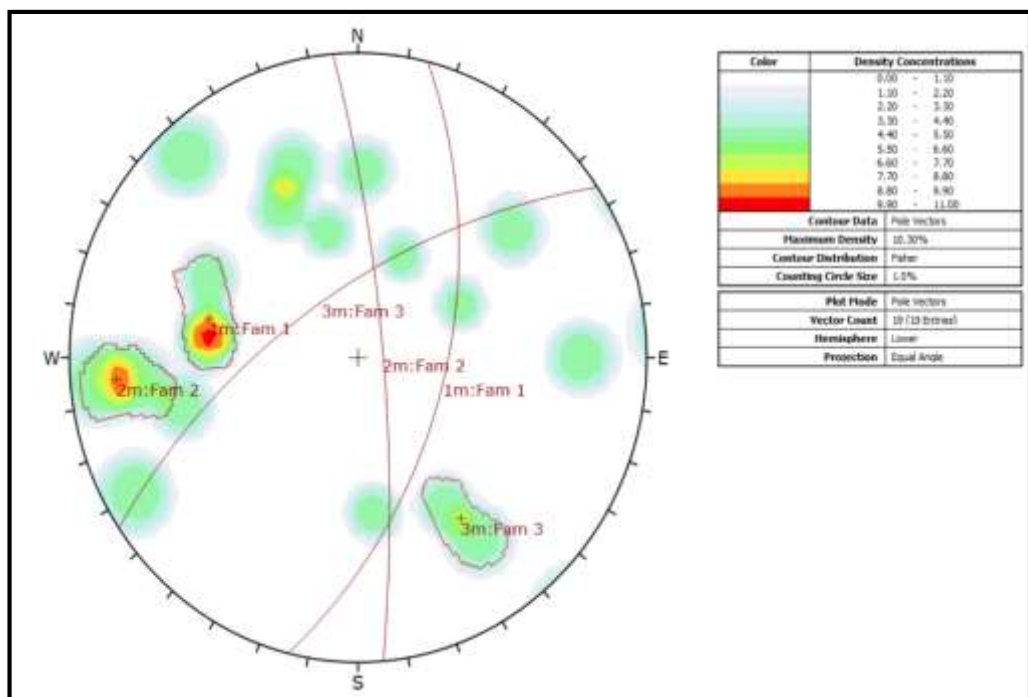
N
W
E
S
1m:Fam 1
2m:Fam 2
3m:Fam 3
3m:Fam 3
2m:Fam 2
1m:Fam 1

| Color | Density Concentrations |
|---|---|
| | 0.00 - 1.10 |
| | 1.10 - 2.20 |
| | 2.20 - 3.30 |
| | 3.30 - 4.40 |
| | 4.40 - 5.50 |
| | 5.50 - 6.60 |
| | 6.60 - 7.70 |
| | 7.70 - 8.80 |
| | 8.80 - 9.90 |
| | 9.90 - 11.00 |
| Contour Data | Pole Vectors |
| Maximum Density | 10.30% |
| Contour Distribution | Fisher |
| Counting Circle Size | 1.0% |

| Plot Mode | Pole Vectors |
|---|---|
| Vector Count | 19 (19 Entries) |
| Hemisphere | Lower |
| Projection | Equal Angle |